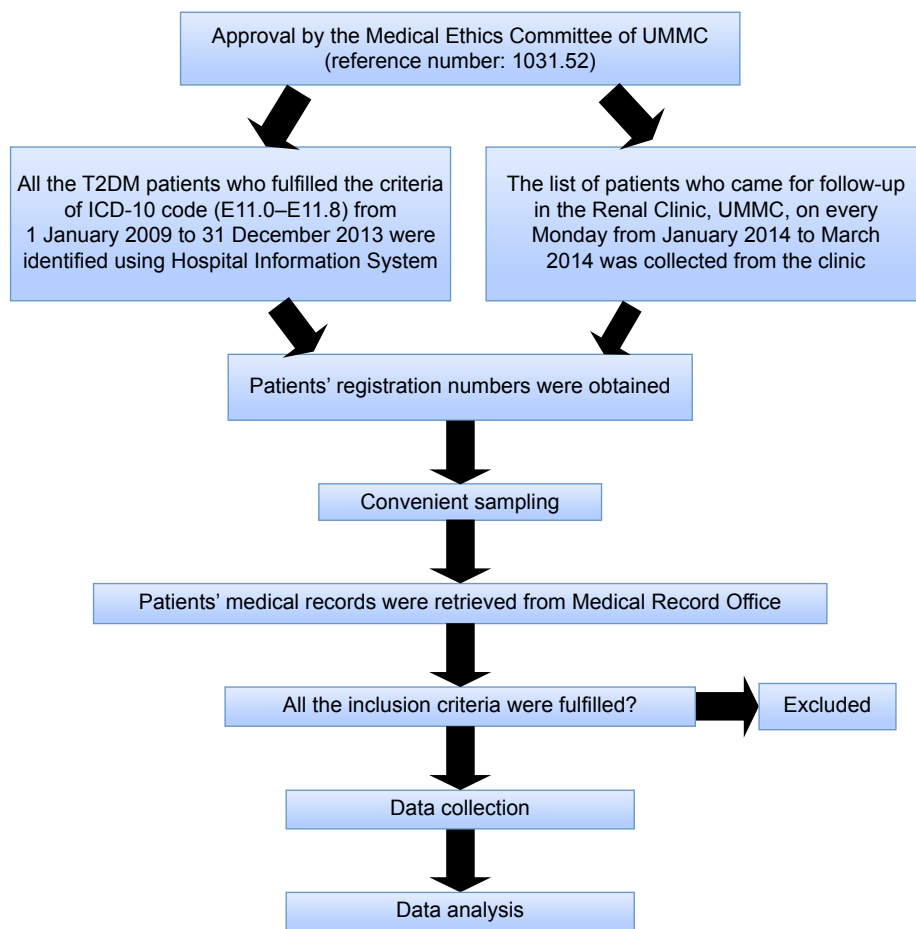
Approval by the Medical Ethics Committee of UMMC (reference number: 1031.52)

All the T2DM patients who fulfilled the criteria of ICD-10 code (E11.0–E11.8) from 1 January 2009 to 31 December 2013 were identified using Hospital Information System

The list of patients who came for follow-up in the Renal Clinic, UMMC, on every Monday from January 2014 to March 2014 was collected from the clinic

Patients' registration numbers were obtained

Convenient sampling

Patients' medical records were retrieved from Medical Record Office

All the inclusion criteria were fulfilled?

Excluded

Data collection

Data analysis